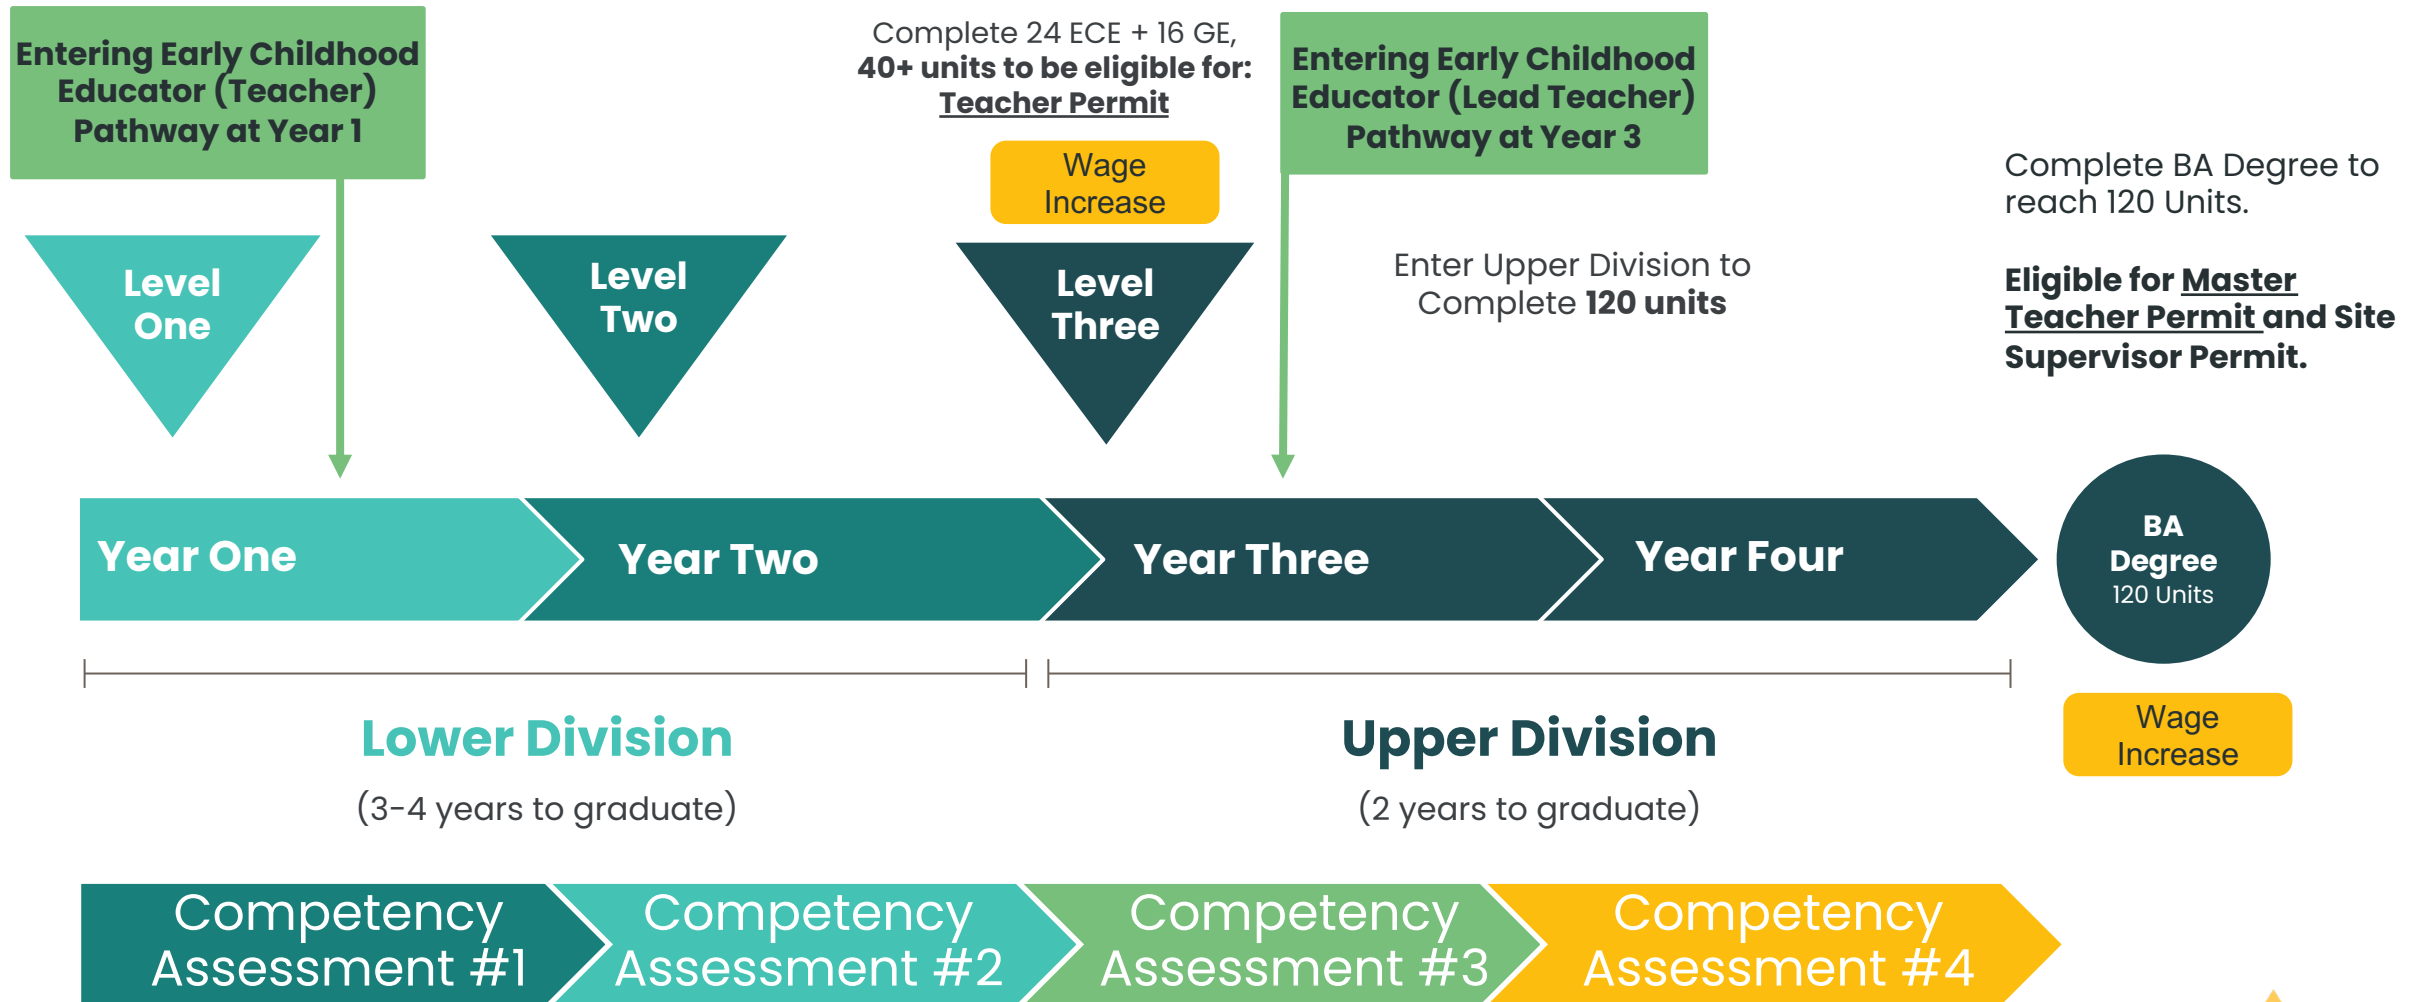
Entering Early Childhood Educator (Teacher) Pathway at Year 1

Complete 24 ECE + 16 GE, 40+ units to be eligible for: Teacher Permit

Wage Increase

Entering Early Childhood Educator (Lead Teacher) Pathway at Year 3

Complete BA Degree to reach 120 Units.

Eligible for Master Teacher Permit and Site Supervisor Permit.

Level One

Level Two

Level Three

Enter Upper Division to Complete 120 units

Year One

Year Two

Year Three

Year Four

BA Degree 120 Units

Lower Division

(3-4 years to graduate)

Upper Division

(2 years to graduate)

Wage Increase

Competency Assessment #1

Competency Assessment #2

Competency Assessment #3

Competency Assessment #4